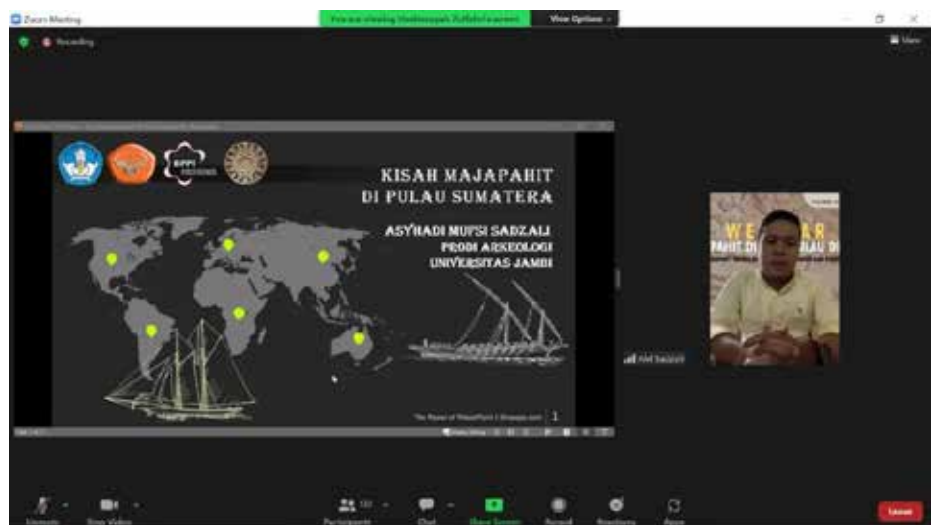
Zoom Meeting

You are viewing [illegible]'s screen

View Options

Recording

View

KISAH MAJAPAHIT
DI PULAU SUMATERA

ASYHADI MUFSI SADZALI
PRODI ARKEOLOGI
UNIVERSITAS JAMBI

The Power of PowerPoint | thepopp.com

1

WE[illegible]AR
PAHIT DI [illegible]ULAU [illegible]

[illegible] Sadzali

Unmute

Start Video

Participants

Chat

Share Screen

Record

Reactions

Apps

Leave